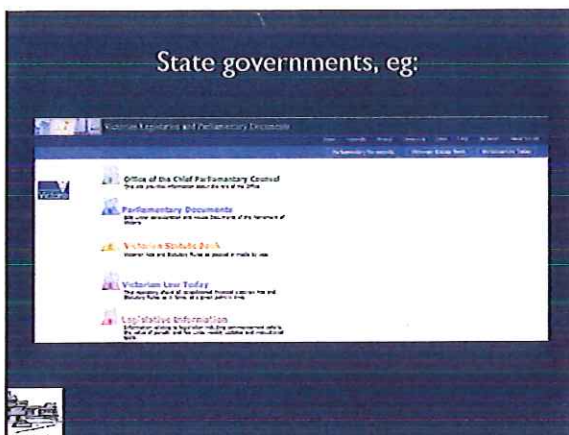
State governments, eg:

Victorian Legislation and Parliamentary Documents

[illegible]

Parliamentary Documents Victorian Statute Book Victorian Law Today

Victoria

Office of the Chief Parliamentary Counsel

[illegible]

Parliamentary Documents

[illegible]

Victorian Statute Book

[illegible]

Victorian Law Today

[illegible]

Legislative Information

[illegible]